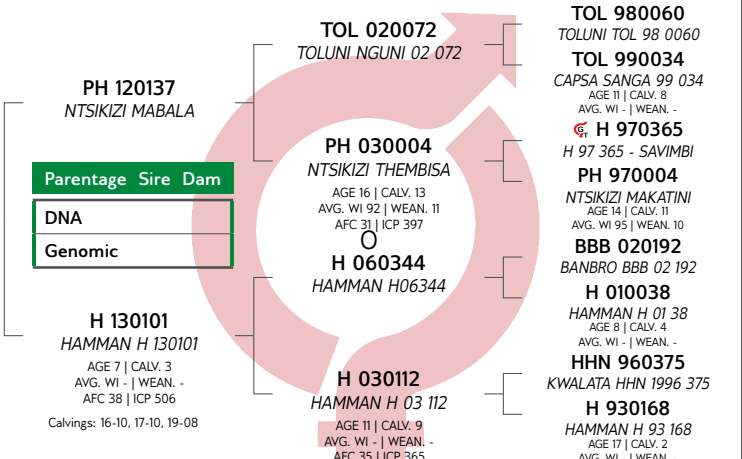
PH 120137
NTSIKIZI MABALA

Parentage Sire Dam
DNA
Genomic

H 130101
HAMMAN H 130101
AGE 7 | CALV. 3
AVG. WI - | WEAN. -
AFC 38 | ICP 506

Calvings: 16-10, 17-10, 19-08

TOL 020072
TOLUNI NGUNI 02 072

PH 030004
NTSIKIZI THEMBISA
AGE 16 | CALV. 13
AVG. WI 92 | WEAN. 11
AFC 31 | ICP 397
O
H 060344
HAMMAN H06344

H 030112
HAMMAN H 03 112
AGE 11 | CALV. 9
AVG. WI - | WEAN. -
AFC 35 | ICP 365

TOL 980060
TOLUNI TOL 98 0060
TOL 990034
CAPSA SANGA 99 034
AGE 11 | CALV. 8
AVG. WI - | WEAN. -
H 970365
H 97 365 - SAVIMBI
PH 970004
NTSIKIZI MAKATINI
AGE 14 | CALV. 11
AVG. WI 95 | WEAN. 10
BBB 020192
BANBRO BBB 02 192
H 010038
HAMMAN H 01 38
AGE 8 | CALV. 4
AVG. WI - | WEAN. -
HHN 960375
KWALATA HHN 1996 375
H 930168
HAMMAN H 93 168
AGE 17 | CALV. 2
AVG. WI - | WEAN. -